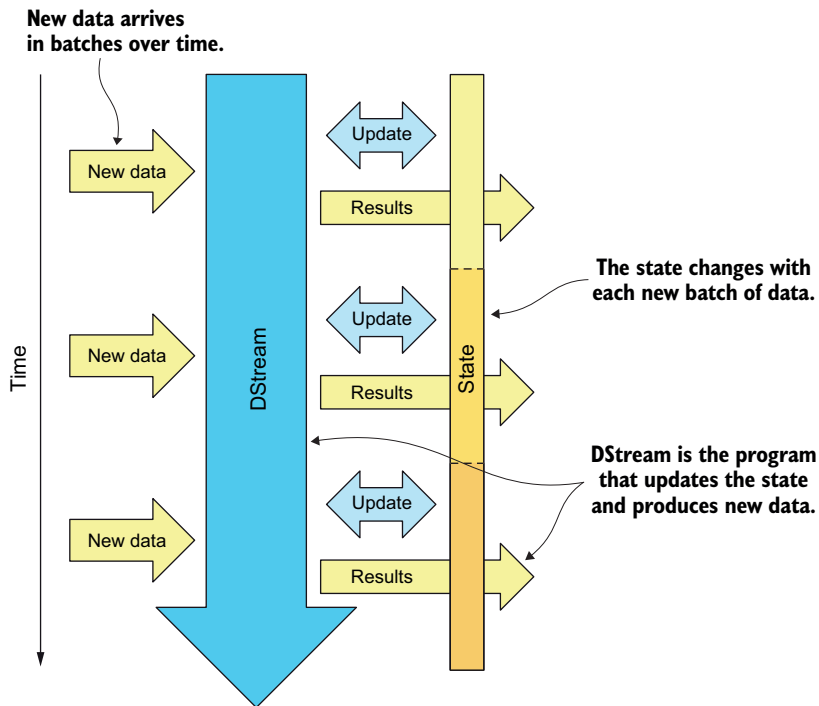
New data arrives in batches over time.

Time

New data

Update

Results

The state changes with each new batch of data.

New data

DStream

Update

State

Results

DStream is the program that updates the state and produces new data.

New data

Update

Results